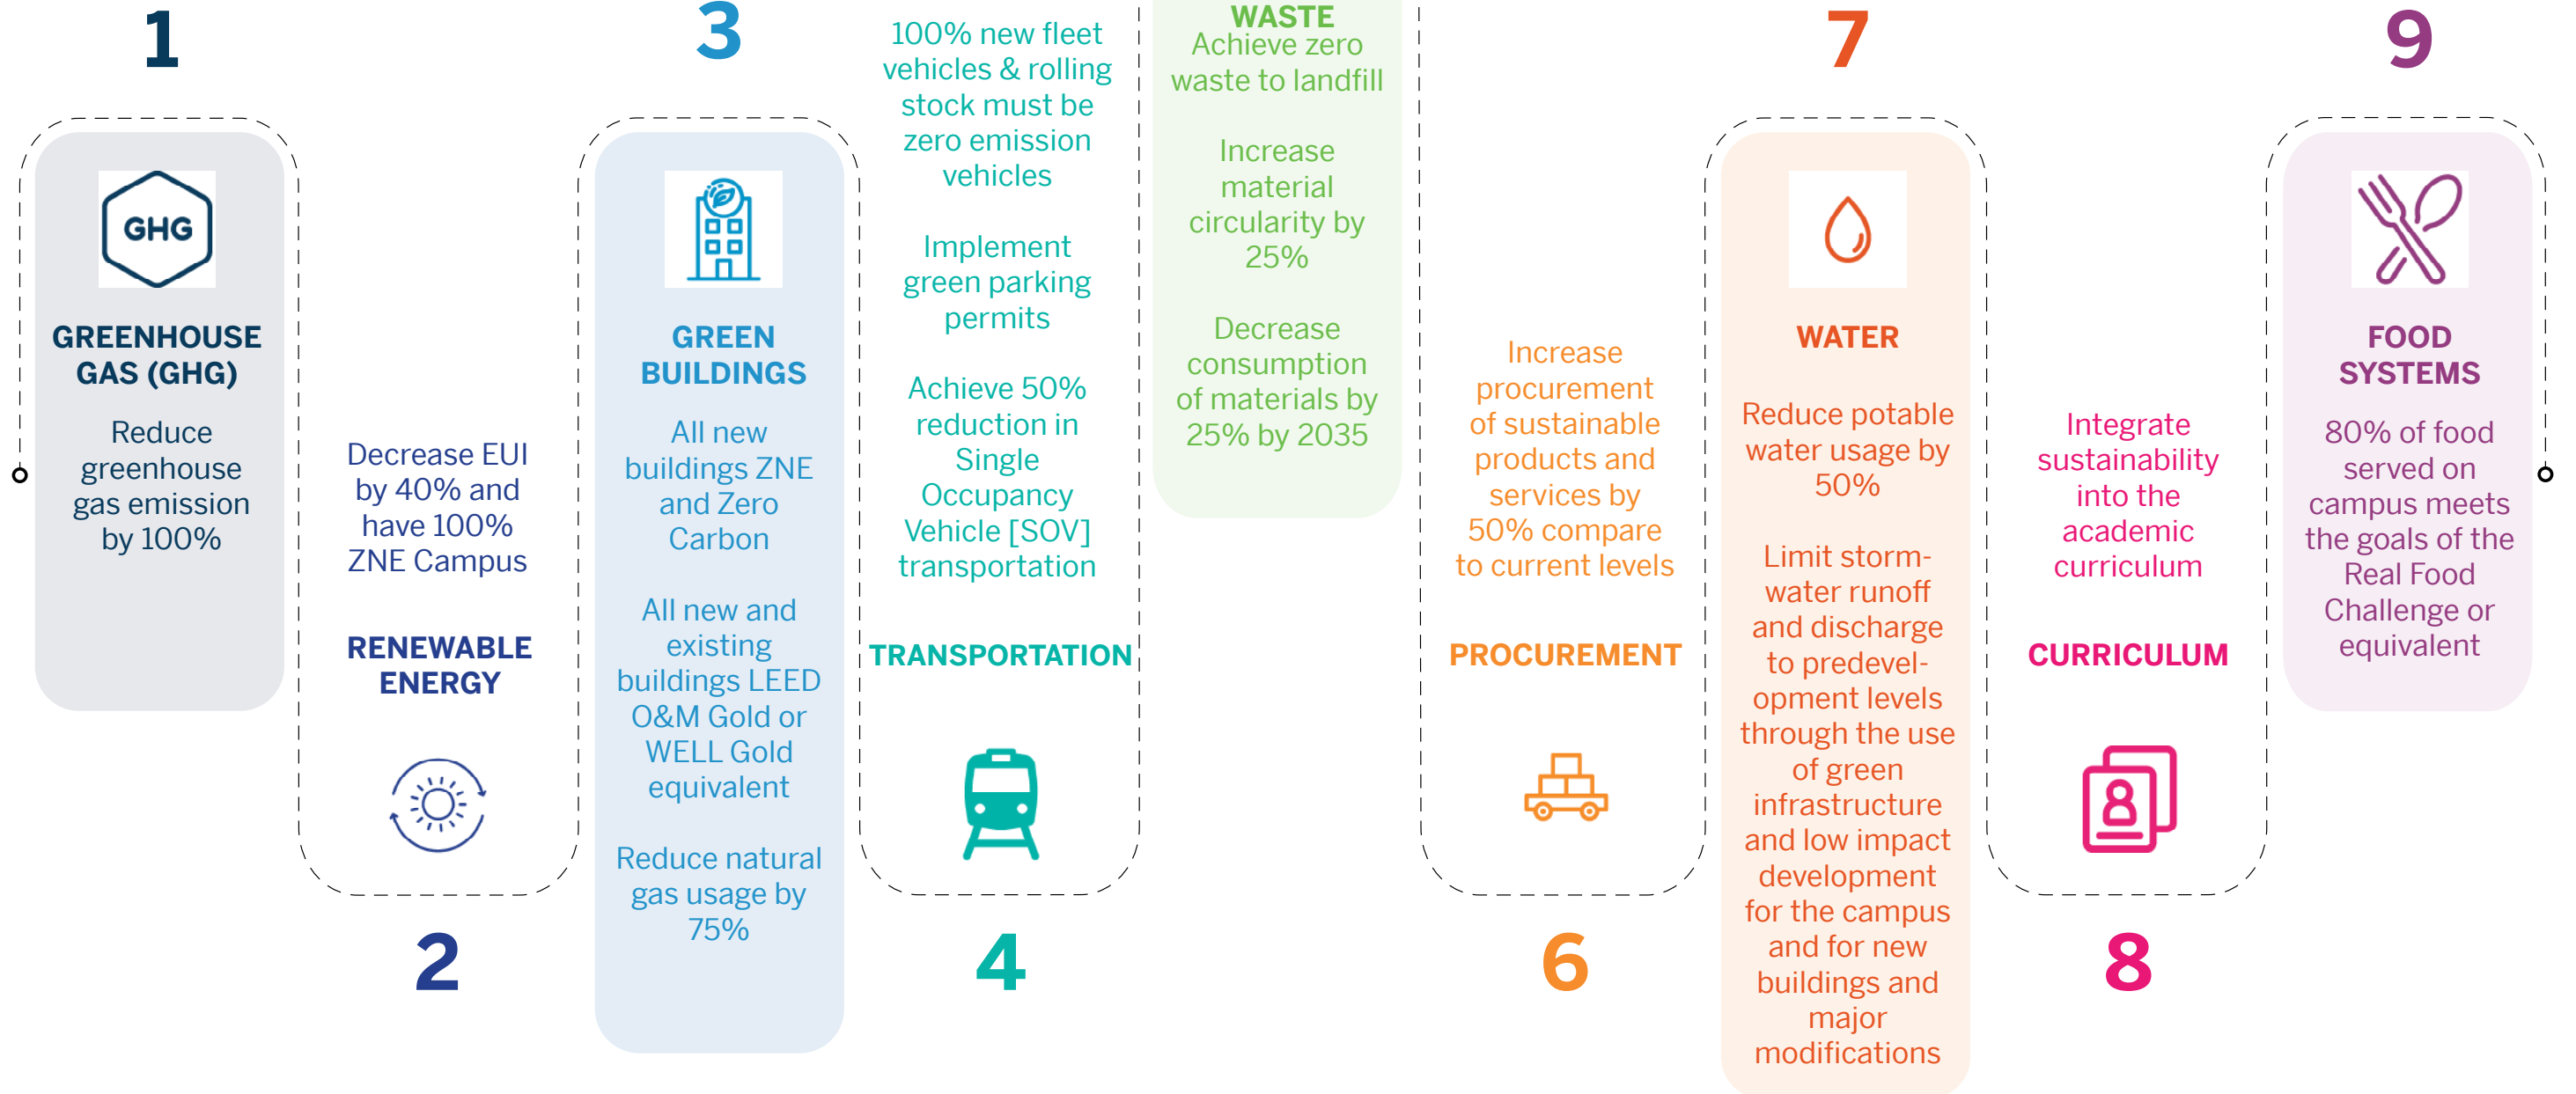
1

GHG

GREENHOUSE GAS (GHG)

Reduce greenhouse gas emission by 100%

Decrease EUI by 40% and have 100% ZNE Campus

RENEWABLE ENERGY

2

3

GREEN BUILDINGS

All new buildings ZNE and Zero Carbon

All new and existing buildings LEED O&M Gold or WELL Gold equivalent

Reduce natural gas usage by 75%

100% new fleet vehicles & rolling stock must be zero emission vehicles

Implement green parking permits

Achieve 50% reduction in Single Occupancy Vehicle [SOV] transportation

TRANSPORTATION

4

WASTE
Achieve zero waste to landfill

Increase material circularity by 25%

Decrease consumption of materials by 25% by 2035

Increase procurement of sustainable products and services by 50% compare to current levels

PROCUREMENT

6

7

WATER

Reduce potable water usage by 50%

Limit stormwater runoff and discharge to predevelopment levels through the use of green infrastructure and low impact development for the campus and for new buildings and major modifications

Integrate sustainability into the academic curriculum

CURRICULUM

8

9

FOOD SYSTEMS

80% of food served on campus meets the goals of the Real Food Challenge or equivalent